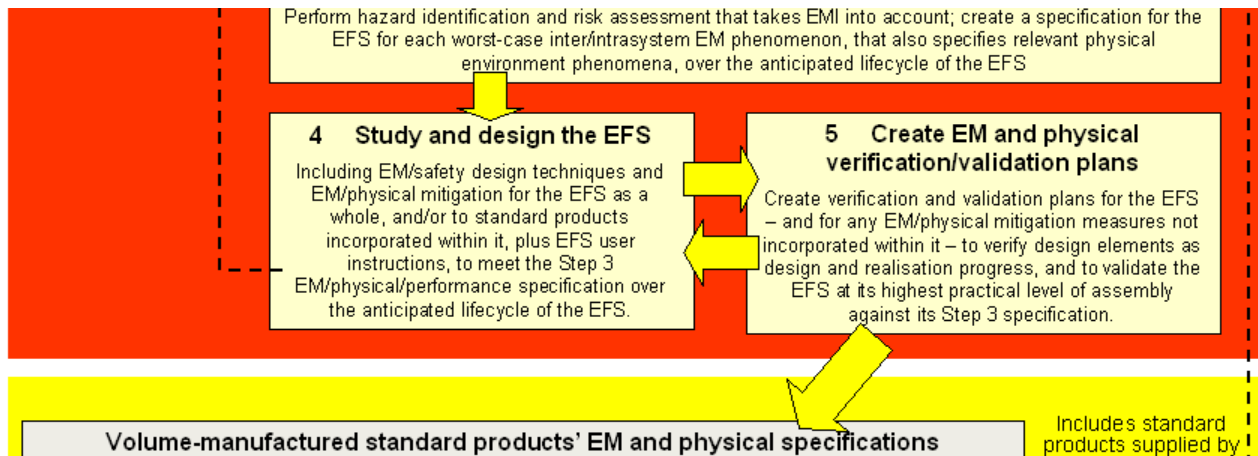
Perform hazard identification and risk assessment that takes EMI into account; create a specification for the EFS for each worst-case inter/intrasystem EM phenomenon, that also specifies relevant physical environment phenomena, over the anticipated lifecycle of the EFS

4 Study and design the EFS

Including EM/safety design techniques and EM/physical mitigation for the EFS as a whole, and/or to standard products incorporated within it, plus EFS user instructions, to meet the Step 3 EM/physical/performance specification over the anticipated lifecycle of the EFS.

5 Create EM and physical verification/validation plans

Create verification and validation plans for the EFS – and for any EM/physical mitigation measures not incorporated within it – to verify design elements as design and realisation progress, and to validate the EFS at its highest practical level of assembly against its Step 3 specification.

Volume-manufactured standard products' EM and physical specifications

Includes standard products supplied by